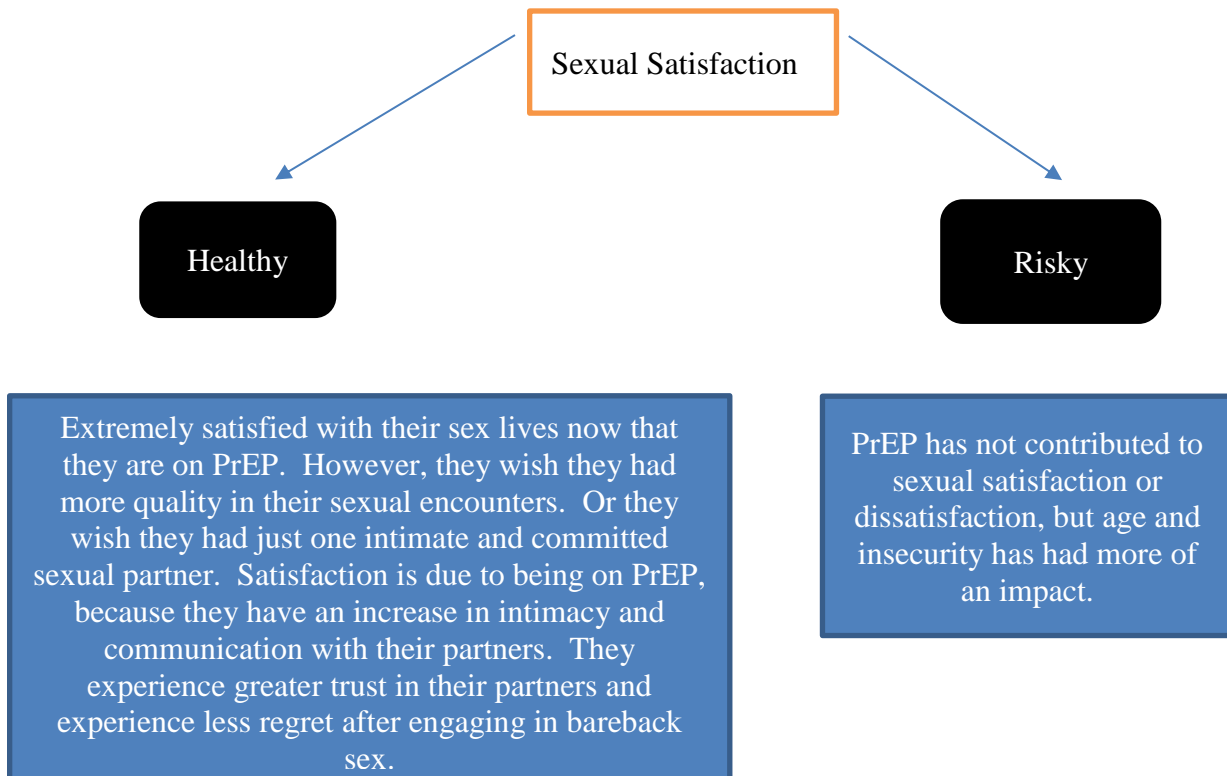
Sexual Satisfaction

Healthy

Risky

Extremely satisfied with their sex lives now that they are on PrEP. However, they wish they had more quality in their sexual encounters. Or they wish they had just one intimate and committed sexual partner. Satisfaction is due to being on PrEP, because they have an increase in intimacy and communication with their partners. They experience greater trust in their partners and experience less regret after engaging in bareback sex.

PrEP has not contributed to sexual satisfaction or dissatisfaction, but age and insecurity has had more of an impact.